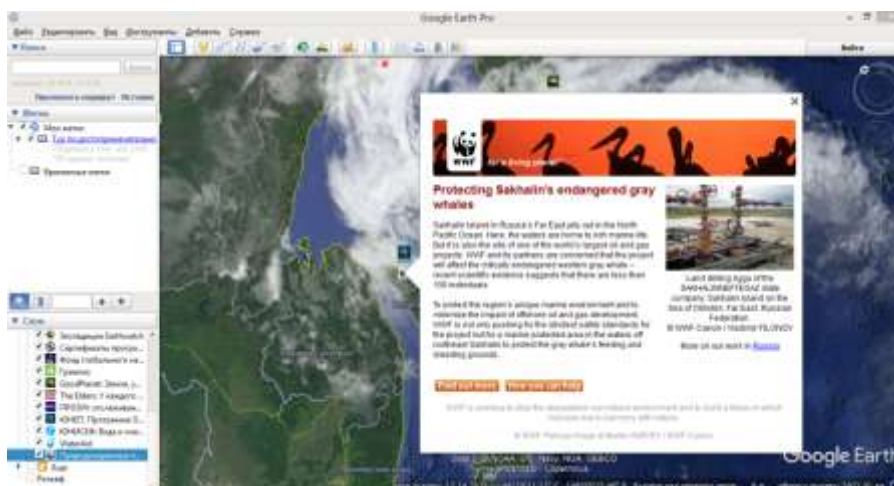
Google Earth Pro

Файл Редактировать Вид Инструменты Добавить Справка

Поиск

Места

Мои метки

Временные места

Слои

Экспедиции Sakhalin

Сертификаты прогр...

Фонд глобального на...

Гринпис

GoodPlanet: Земля...

The Elders: У каждого...

ПРООН: отслеживан...

ЮНЕП: Программа О...

ЮНЕСКО: Вода и чел...

WaterAid

Реки

Рельеф

WWF

for a living planet

Protecting Sakhalin's endangered gray whales

Sakhalin Island in Russia's Far East jets out in the North Pacific Ocean. Here, the waters are home to rich marine life. But it is also the site of one of the world's largest oil and gas projects. WWF and its partners are concerned that the project will affect the critically endangered western gray whale – recent scientific evidence suggests that there are less than 100 individuals.

To protect the region's unique marine environment and to minimize the impact of offshore oil and gas development, WWF is not only pushing for the strictest safety standards for the project but for a marine protected area in the waters off northeast Sakhalin to protect the gray whale's feeding and breeding grounds.

Land drilling rigs of the SAKHALINMORNEFTEGAZ state company, Sakhalin Island on the Sea of Okhotsk, Far East, Russian Federation.
© WWF-Canon / Vladimir FILONOV

More on our work in Russia

Find out more

How you can help

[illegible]

© WWF Panda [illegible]

Google Earth